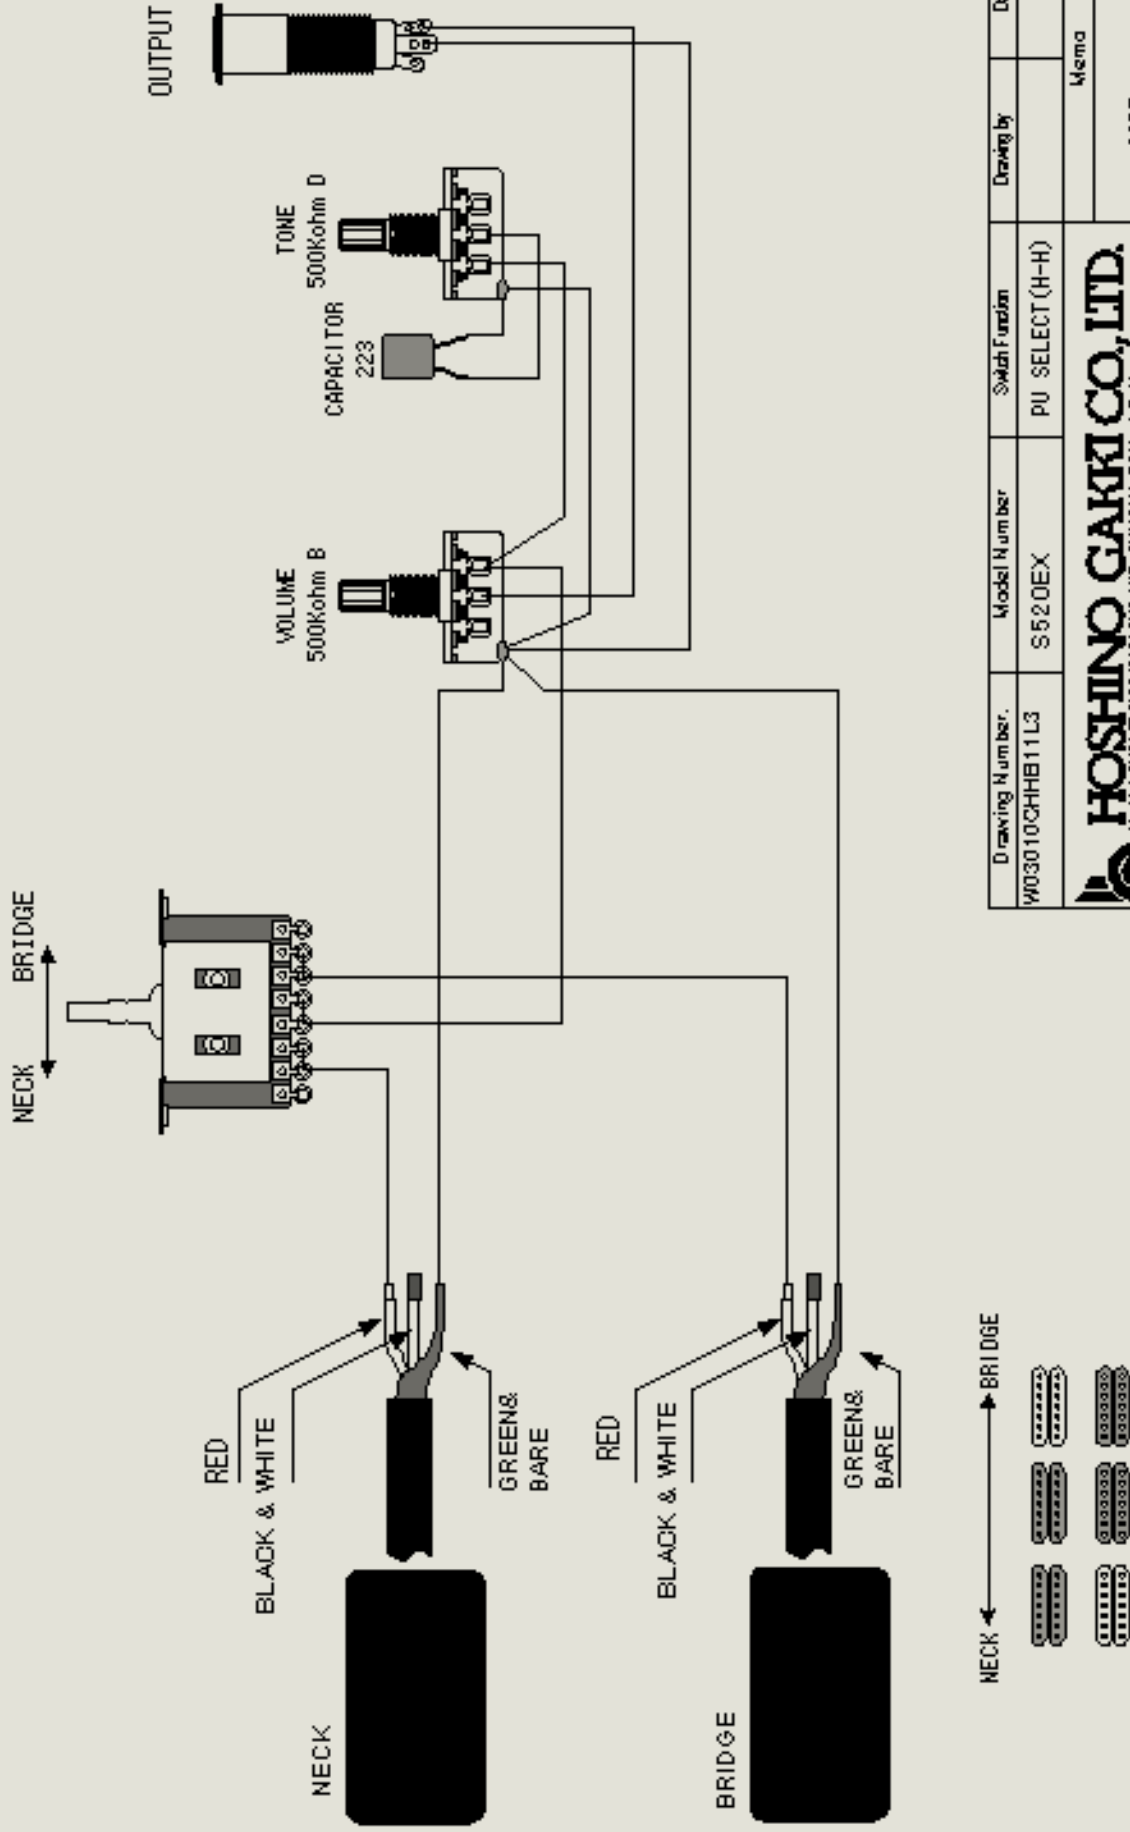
OUTPUT

TONE
500Kohm D

CAPACITOR
223

VOLUME
500Kohm B

NECK BRIDGE

RED
BLACK & WHITE
GREEN&
BARE

RED
BLACK & WHITE
GREEN&
BARE

NECK

BRIDGE

NECK BRIDGE

| Drawing Number. | Model Number | Switch Function | Drawing by | D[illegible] |
|---|---|---|---|---|
| W03010CHHB11L3 | S520EX | PU SELECT(H-H) | | |

Memo

HOSHINO GAKKI CO.,LTD.